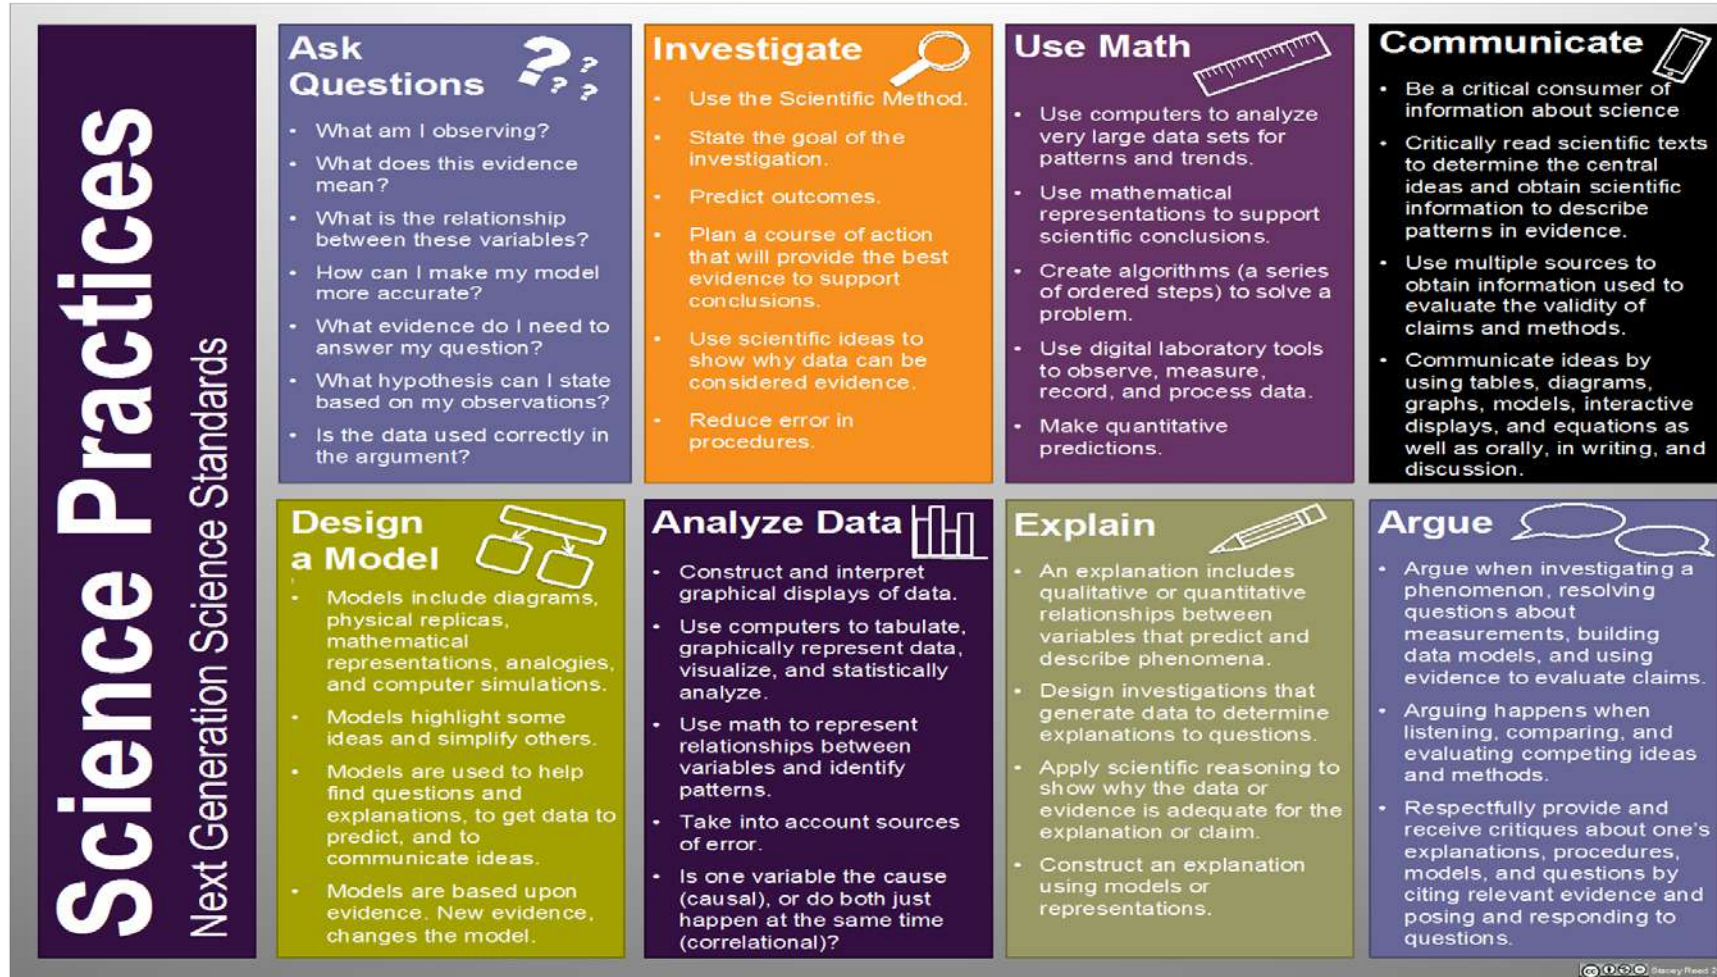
Science Practices

Next Generation Science Standards

Ask Questions

- What am I observing?
- What does this evidence mean?
- What is the relationship between these variables?
- How can I make my model more accurate?
- What evidence do I need to answer my question?
- What hypothesis can I state based on my observations?
- Is the data used correctly in the argument?

Investigate

- Use the Scientific Method.
- State the goal of the investigation.
- Predict outcomes.
- Plan a course of action that will provide the best evidence to support conclusions.
- Use scientific ideas to show why data can be considered evidence.
- Reduce error in procedures.

Use Math

- Use computers to analyze very large data sets for patterns and trends.
- Use mathematical representations to support scientific conclusions.
- Create algorithms (a series of ordered steps) to solve a problem.
- Use digital laboratory tools to observe, measure, record, and process data.
- Make quantitative predictions.

Communicate

- Be a critical consumer of information about science
- Critically read scientific texts to determine the central ideas and obtain scientific information to describe patterns in evidence.
- Use multiple sources to obtain information used to evaluate the validity of claims and methods.
- Communicate ideas by using tables, diagrams, graphs, models, interactive displays, and equations as well as orally, in writing, and discussion.

Design a Model

- Models include diagrams, physical replicas, mathematical representations, analogies, and computer simulations.
- Models highlight some ideas and simplify others.
- Models are used to help find questions and explanations, to get data to predict, and to communicate ideas.
- Models are based upon evidence. New evidence, changes the model.

Analyze Data

- Construct and interpret graphical displays of data.
- Use computers to tabulate, graphically represent data, visualize, and statistically analyze.
- Use math to represent relationships between variables and identify patterns.
- Take into account sources of error.
- Is one variable the cause (causal), or do both just happen at the same time (correlational)?

Explain

- An explanation includes qualitative or quantitative relationships between variables that predict and describe phenomena.
- Design investigations that generate data to determine explanations to questions.
- Apply scientific reasoning to show why the data or evidence is adequate for the explanation or claim.
- Construct an explanation using models or representations.

Argue

- Argue when investigating a phenomenon, resolving questions about measurements, building data models, and using evidence to evaluate claims.
- Arguing happens when listening, comparing, and evaluating competing ideas and methods.
- Respectfully provide and receive critiques about one's explanations, procedures, models, and questions by citing relevant evidence and posing and responding to questions.

Stacey Reed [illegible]